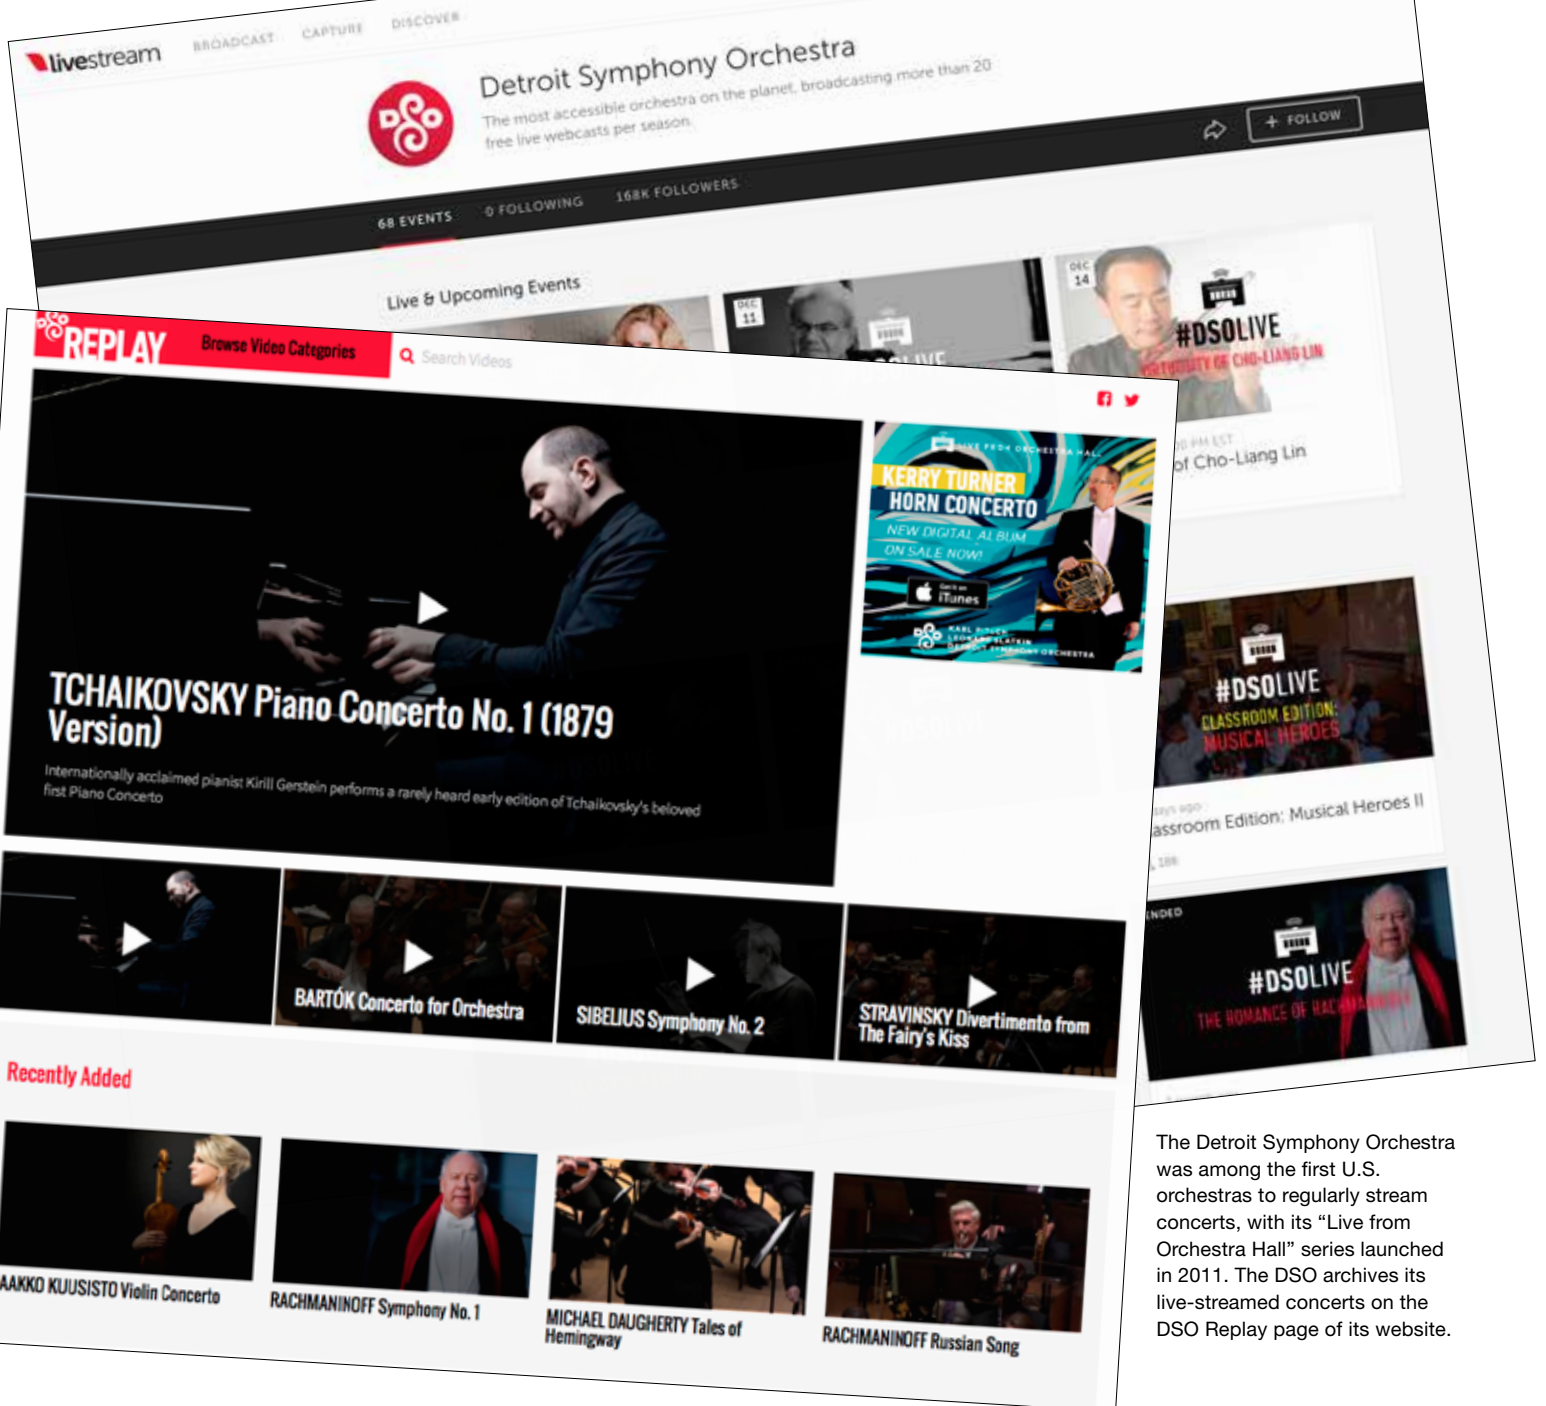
livestream BROADCAST CAPTURE DISCOVER

Detroit Symphony Orchestra

The most accessible orchestra on the planet, broadcasting more than 20 free live webcasts per season

+ FOLLOW

68 EVENTS 0 FOLLOWING 168K FOLLOWERS

Live & Upcoming Events

DEC 11

DEC 14

#DSOLIVE

VIRTUOSITY OF CHO-LIANG LIN

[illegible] PM EST

of Cho-Liang Lin

#DSOLIVE

CLASSROOM EDITION: MUSICAL HEROES

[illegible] days ago

Classroom Edition: Musical Heroes II

ENDED

#DSOLIVE

THE ROMANCE OF RACHMANINOFF

REPLAY Browse Video Categories

Search Videos

LIVE FROM ORCHESTRA HALL

KERRY TURNER HORN CONCERTO

NEW DIGITAL ALBUM ON SALE NOW!

Get it on iTunes

KARL PITUCH LEONARD SLATKIN DETROIT SYMPHONY ORCHESTRA

TCHAIKOVSKY Piano Concerto No. 1 (1879 Version)

Internationally acclaimed pianist Kirill Gerstein performs a rarely heard early edition of Tchaikovsky's beloved first Piano Concerto

BARTÓK Concerto for Orchestra

SIBELIUS Symphony No. 2

STRAVINSKY Divertimento from The Fairy's Kiss

Recently Added

AAKKO KUUSISTO Violin Concerto

RACHMANINOFF Symphony No. 1

MICHAEL DAUGHERTY Tales of Hemingway

RACHMANINOFF Russian Song

The Detroit Symphony Orchestra was among the first U.S. orchestras to regularly stream concerts, with its “Live from Orchestra Hall” series launched in 2011. The DSO archives its live-streamed concerts on the DSO Replay page of its website.